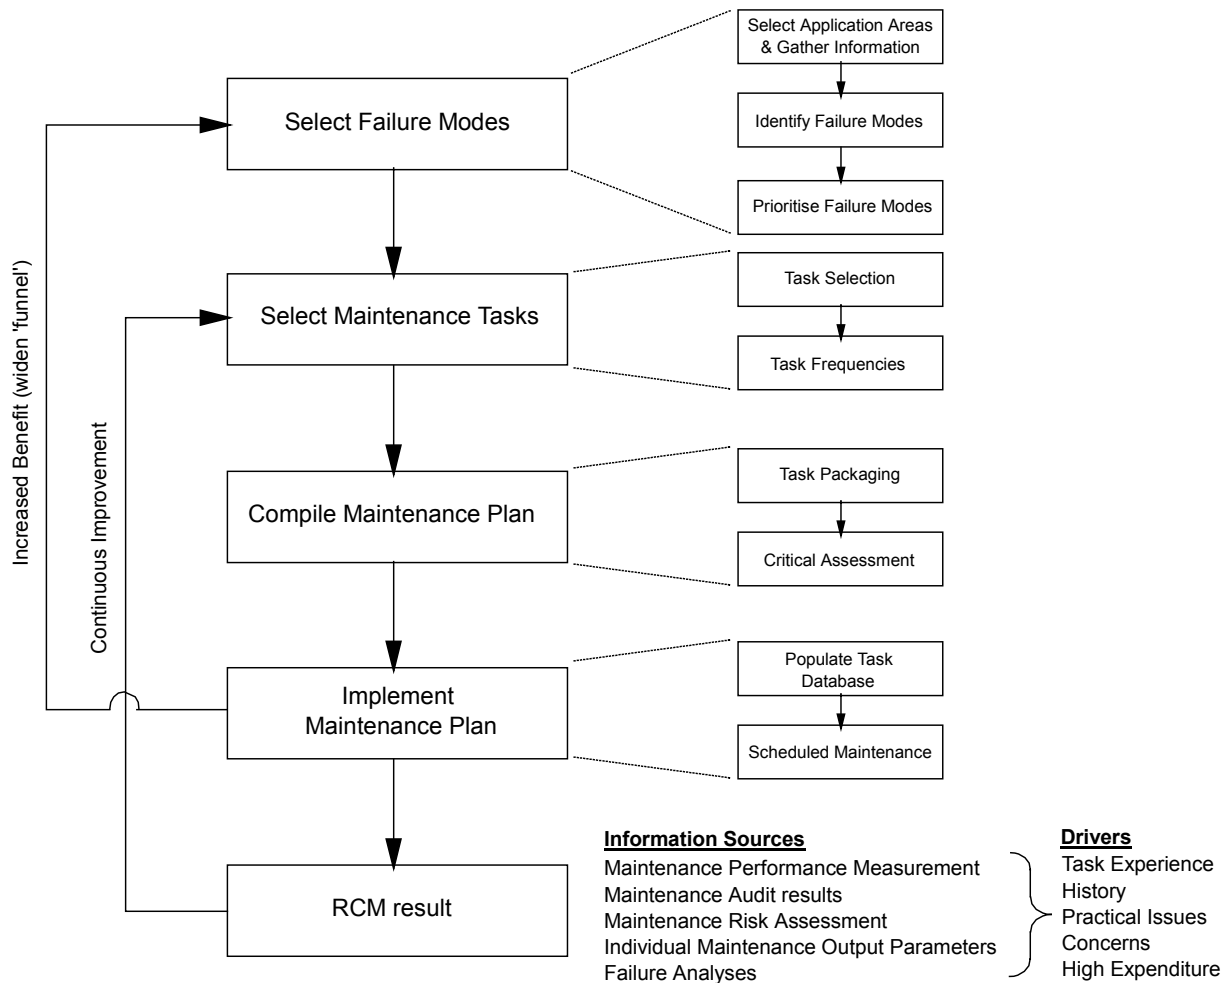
Increased Benefit (widen 'funnel')

Continuous Improvement

Select Failure Modes

Select Application Areas & Gather Information

Identify Failure Modes

Prioritise Failure Modes

Select Maintenance Tasks

Task Selection

Task Frequencies

Compile Maintenance Plan

Task Packaging

Critical Assessment

Implement Maintenance Plan

Populate Task Database

Scheduled Maintenance

RCM result

**Information Sources**
Maintenance Performance Measurement
Maintenance Audit results
Maintenance Risk Assessment
Individual Maintenance Output Parameters
Failure Analyses

**Drivers**
Task Experience
History
Practical Issues
Concerns
High Expenditure